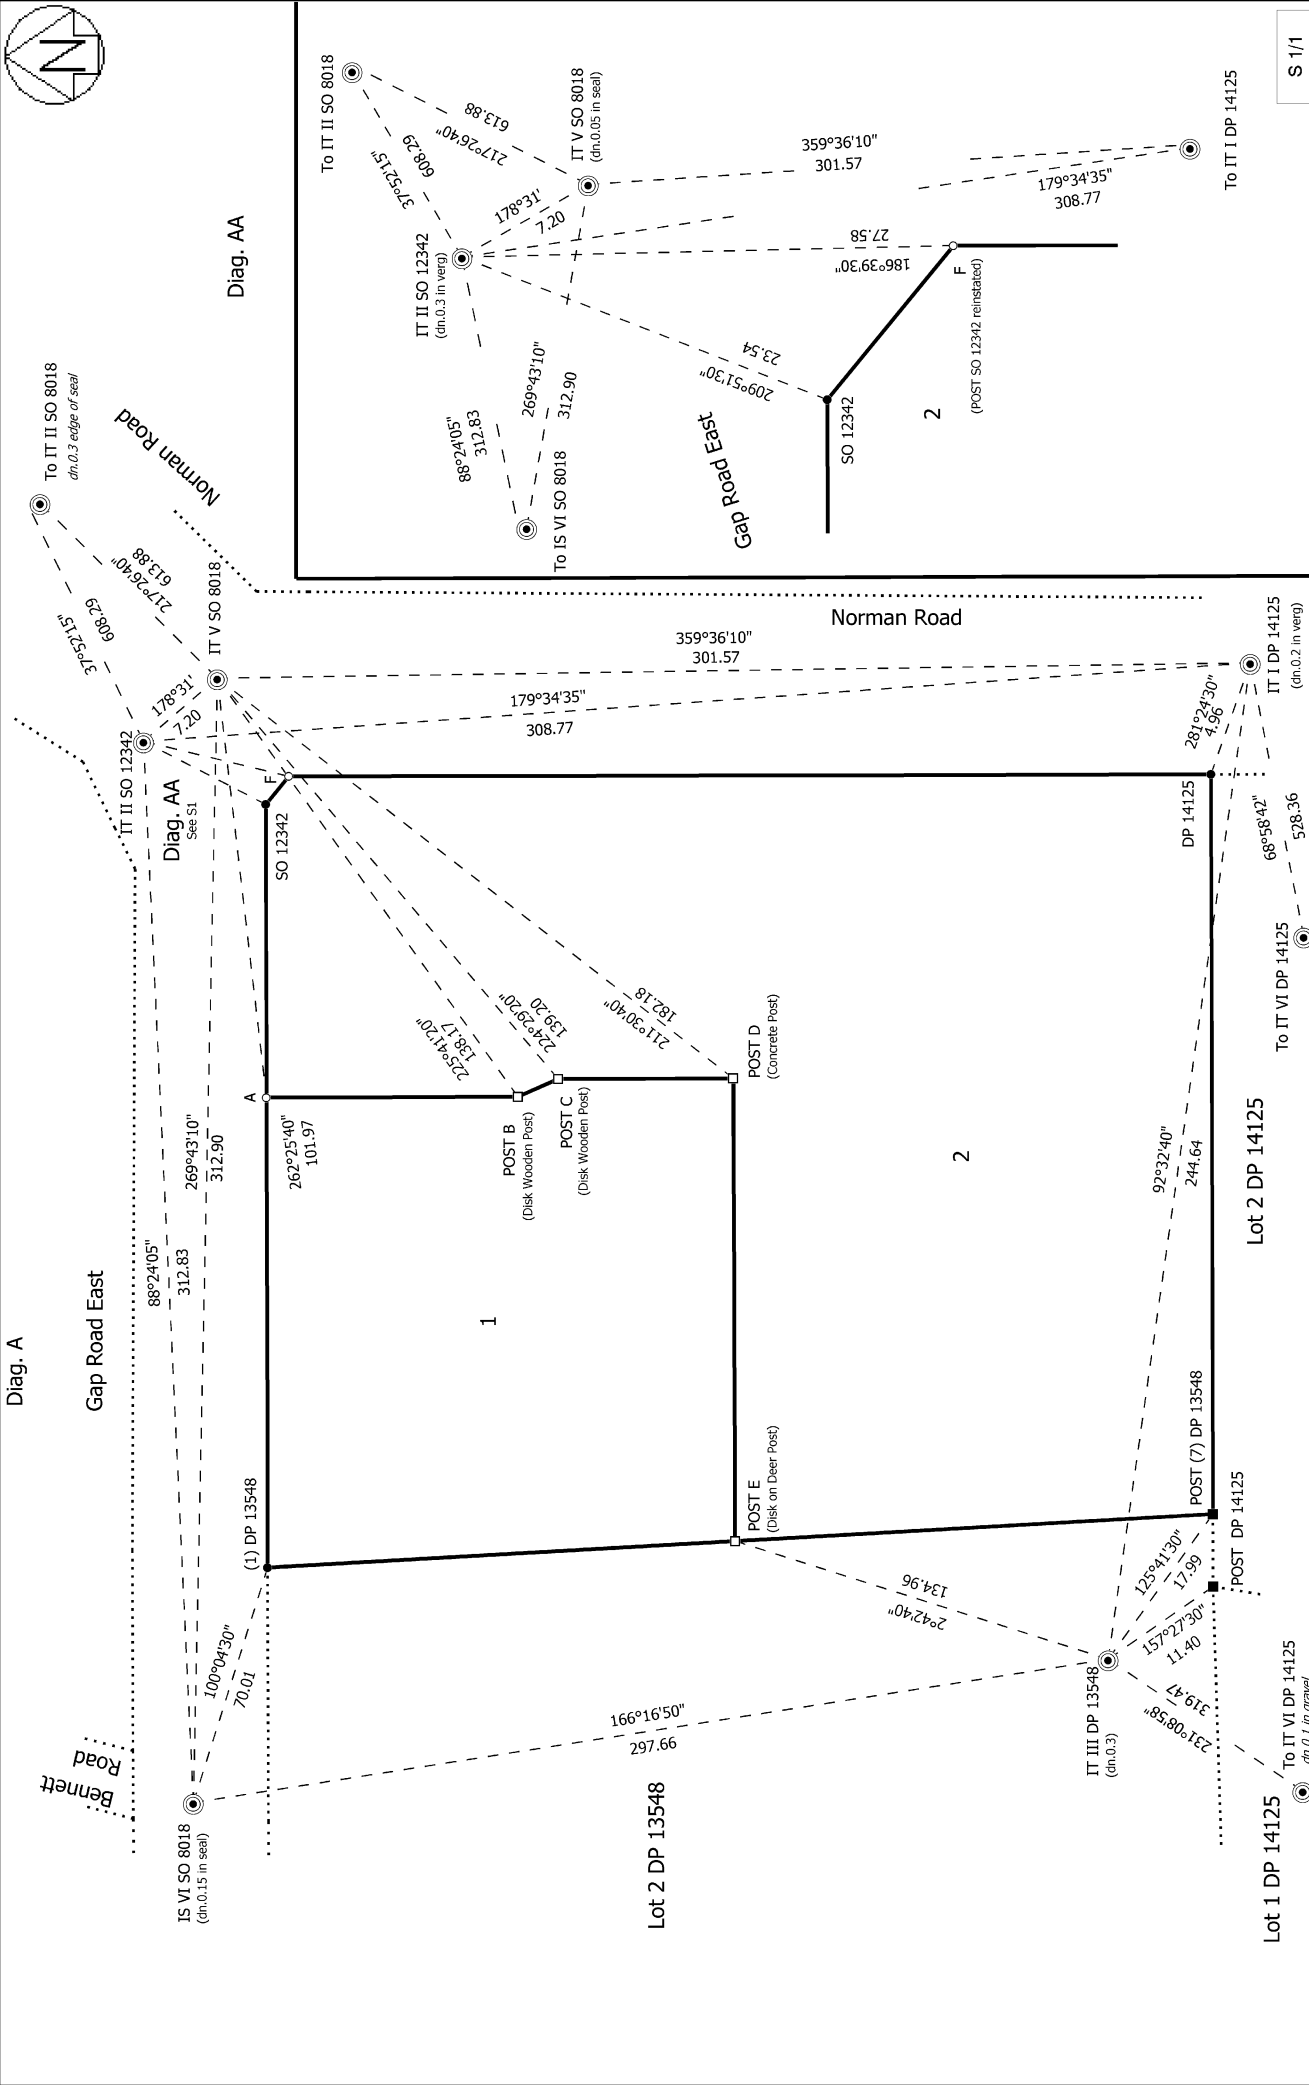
N

S 1/1

Diag. AA

To IT II SO 8018

613.88
217°26'40"
608.29
37°52'15"

IT V SO 8018
(dn.0.05 in seal)

359°36'10"
301.57

To IT I DP 14125

179°34'35"
308.77

178°31'
7.20

IT II SO 12342
(dn.0.3 in verg)

27.58
186°39'30"

F
(POST SO 12342 reinstated)

269°43'10"
312.90
88°24'05"
312.83

23.54
209°51'30"

SO 12342

2

Gap Road East

To IS VI SO 8018

To IT II SO 8018
dn.0.3 edge of seal

Norman Road

613.88
217°26'40"
608.29
37°52'15"

IT V SO 8018

Norman Road

359°36'10"
301.57

IT I DP 14125
(dn.0.2 in verg)

179°34'35"
308.77

178°31'
7.20

IT II SO 12342

Diag. AA
See S1

F

SO 12342

281°24'30"
4.96

DP 14125

68°58'42"
528.36

To IT VI DP 14125

182.18
211°30'40"
139.20
224°29'20"
138.17
225°41'20"

POST D
(Concrete Post)

A

262°25'40"
101.97

POST B
(Disk Wooden Post)

POST C
(Disk Wooden Post)

269°43'10"
312.90

88°24'05"
312.83

2

92°32'40"
244.64

Lot 2 DP 14125

1

Gap Road East

Diag. A

(1) DP 13548

POST E
(Disk on Deer Post)

POST (7) DP 13548

POST DP 14125

125°41'30"
17.99

157°27'30"
11.40

134.96
2°42'40"

100°04'30"
70.01

166°16'50"
297.66

IT III DP 13548
(dn.0.3)

319.47
231°08'58"

To IT VI DP 14125
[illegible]

Bennett Road

IS VI SO 8018
(dn.0.15 in seal)

Lot 2 DP 13548

Lot 1 DP 14125